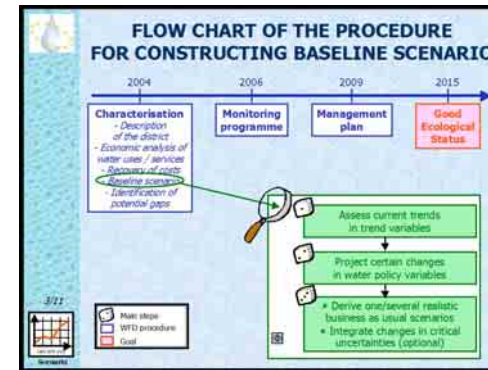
FLOW CHART OF THE PROCEDURE FOR CONSTRUCTING BASELINE SCENARIO

2004

2006

2009

2015

Characterisation
- Description of the district
- Economic analysis of water uses / services
- Recovery of costs
- Baseline scenario
- Identification of potential gaps

Monitoring programme

Management plan

Good Ecological Status

Assess current trends in trend variables

Project certain changes in water policy variables

• Derive one/several realistic business as usual scenarios
• Integrate changes in critical uncertainties (optional)

3/11

Main steps
WFD procedure
Goal

Scenario